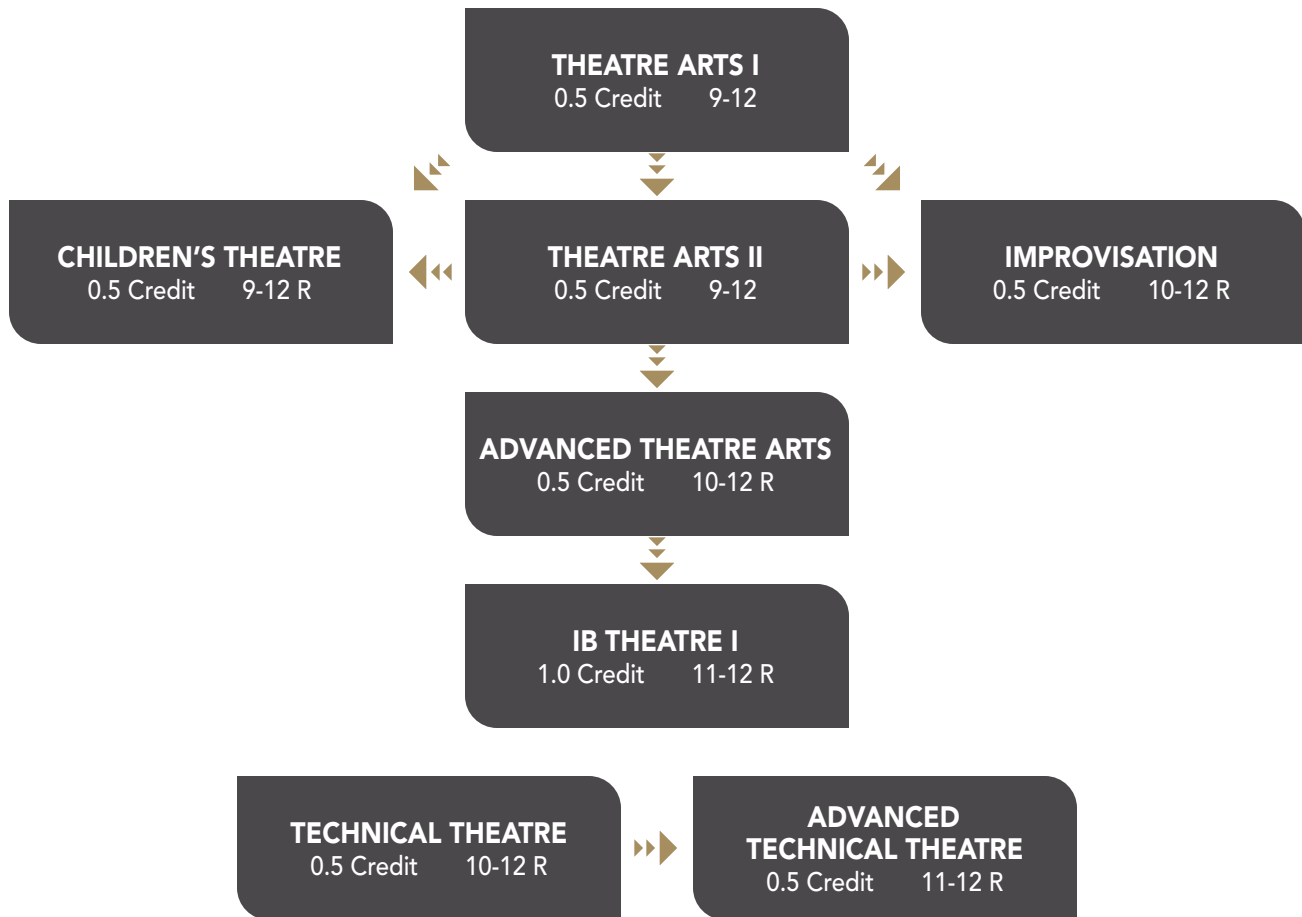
THEATRE ARTS I
0.5 Credit 9-12

CHILDREN'S THEATRE
0.5 Credit 9-12 R

THEATRE ARTS II
0.5 Credit 9-12

IMPROVISATION
0.5 Credit 10-12 R

ADVANCED THEATRE ARTS
0.5 Credit 10-12 R

IB THEATRE I
1.0 Credit 11-12 R

TECHNICAL THEATRE
0.5 Credit 10-12 R

ADVANCED TECHNICAL THEATRE
0.5 Credit 11-12 R